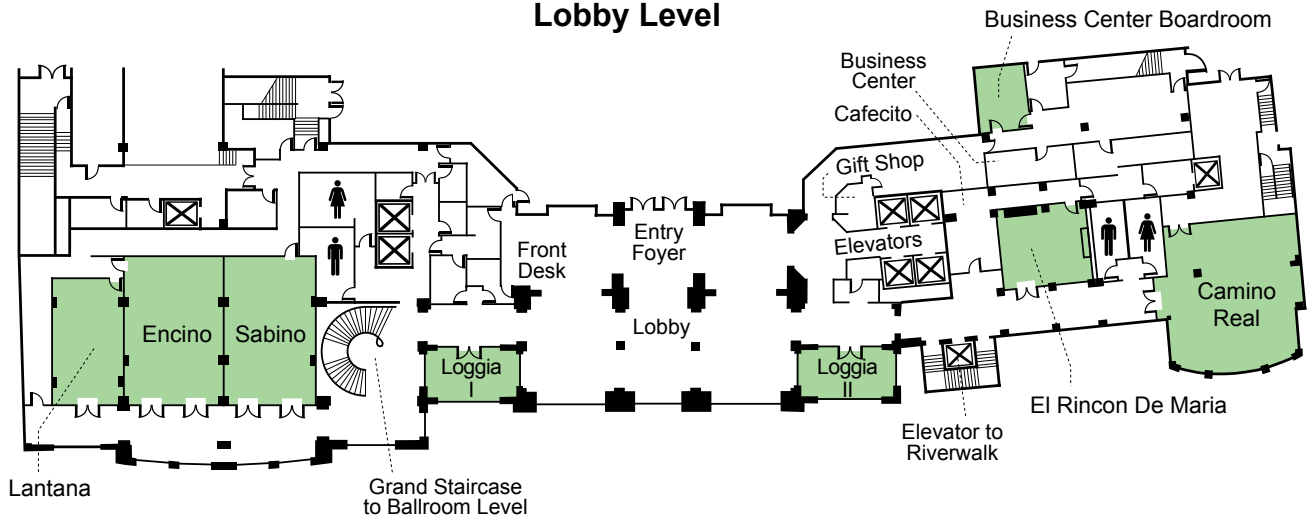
Lobby Level

Business Center Boardroom

Business Center

Cafecito

Gift Shop

Elevators

Entry Foyer

Front Desk

Lobby

Encino

Sabino

Loggia I

Loggia II

Camino Real

El Rincon De Maria

Elevator to Riverwalk

Lantana

Grand Staircase to Ballroom Level